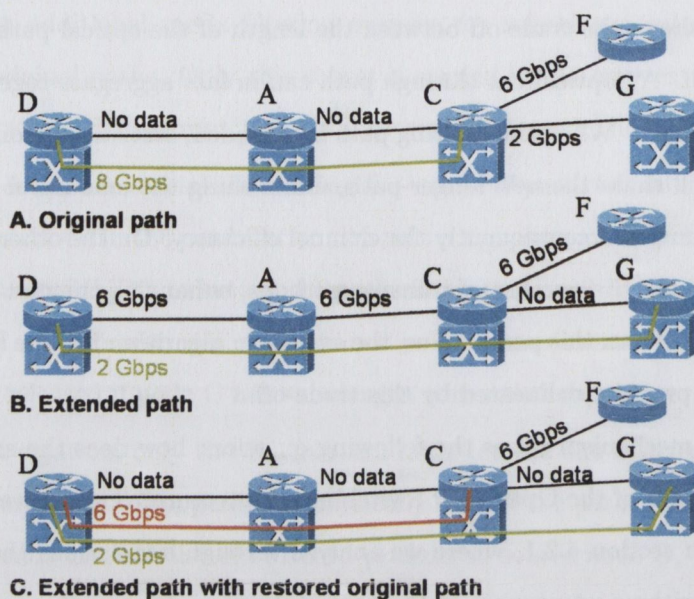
F
6 Gbps
D No data A No data C G
2 Gbps
8 Gbps
A. Original path

F
6 Gbps
D 6 Gbps A 6 Gbps C G
No data
2 Gbps
B. Extended path

F
6 Gbps
D No data A No data C G
No data
6 Gbps
2 Gbps
C. Extended path with restored original path